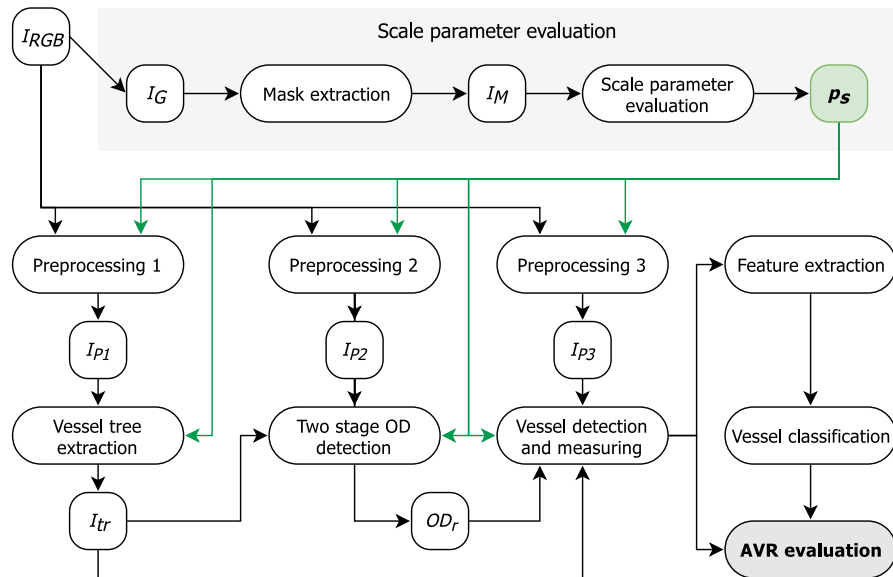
Scale parameter evaluation

$I_{RGB}$

$I_G$

Mask extraction

$I_M$

Scale parameter evaluation

$p_s$

Preprocessing 1

Preprocessing 2

Preprocessing 3

Feature extraction

$I_{P1}$

$I_{P2}$

$I_{P3}$

Vessel tree extraction

Two stage OD detection

Vessel detection and measuring

Vessel classification

$I_{tr}$

$OD_r$

AVR evaluation